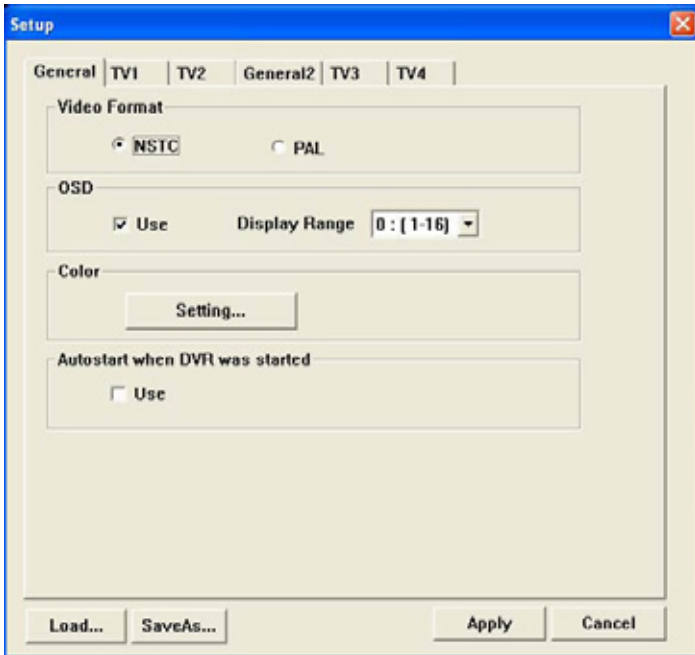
Setup

General | TV1 | TV2 | General2 | TV3 | TV4

Video Format

NSTC

PAL

OSD

Use

Display Range

0 : [1-16]

Color

Setting...

Autostart when DVR was started

Use

Load...

SaveAs...

Apply

Cancel